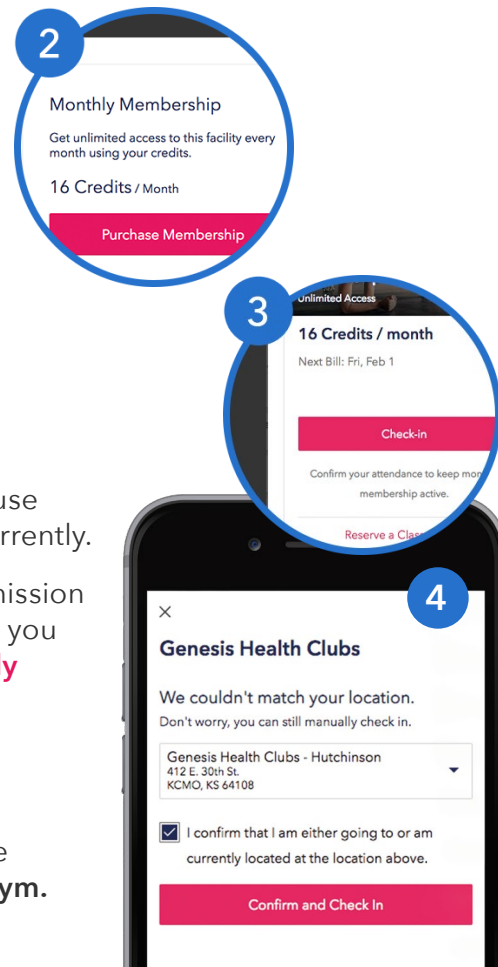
2

Monthly Membership

Get unlimited access to this facility every month using your credits.

16 Credits / Month

Purchase Membership

3

Unlimited Access

16 Credits / month

Next Bill: Fri, Feb 1

Check-in

Confirm your attendance to keep mon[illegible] membership active.

Reserve a Clas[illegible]

use
rrently.

nission
you
y

e
ym.

4

×

Genesis Health Clubs

We couldn't match your location.
Don't worry, you can still manually check in.

Genesis Health Clubs - Hutchinson
412 E. 30th St.
KCMO, KS 64108

I confirm that I am either going to or am currently located at the location above.

Confirm and Check In